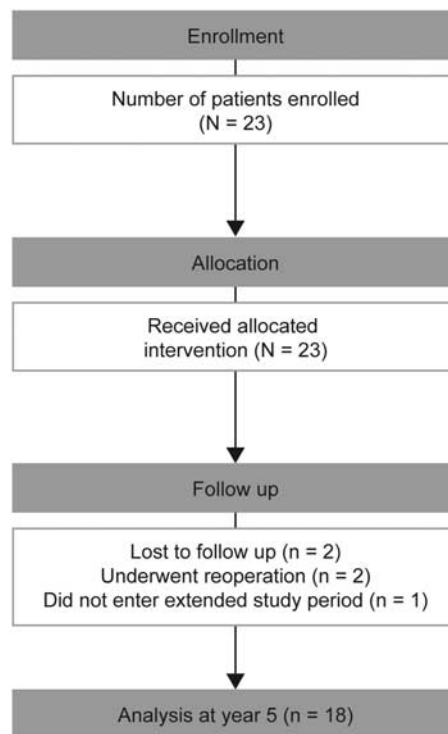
Enrollment

Number of patients enrolled (N = 23)

Allocation

Received allocated intervention (N = 23)

Follow up

Lost to follow up (n = 2)
Underwent reoperation (n = 2)
Did not enter extended study period (n = 1)

Analysis at year 5 (n = 18)